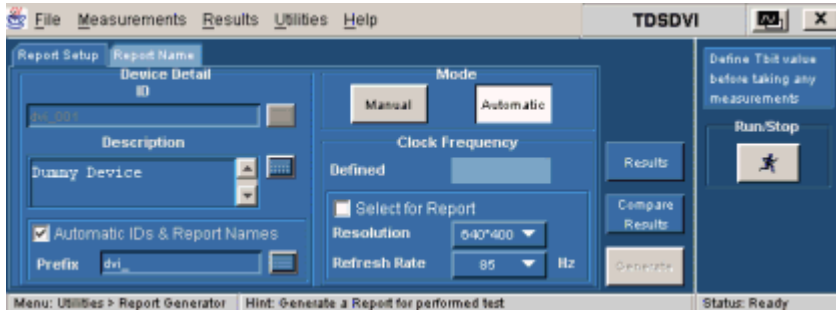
File Measurements Results Utilities Help

TDSDVI

X

Report Setup Report Name

Device Detail
ID

dvi_001

Description

Dummy Device

Automatic IDs & Report Names

Prefix dvi_

Mode

Manual Automatic

Clock Frequency

Defined

Select for Report

Resolution 640*400

Refresh Rate 85 Hz

Results

Compare Results

Generate

Define Tbit value before taking any measurements

Run/Stop

Menu: Utilities > Report Generator Hint: Generate a Report for performed test Status: Ready